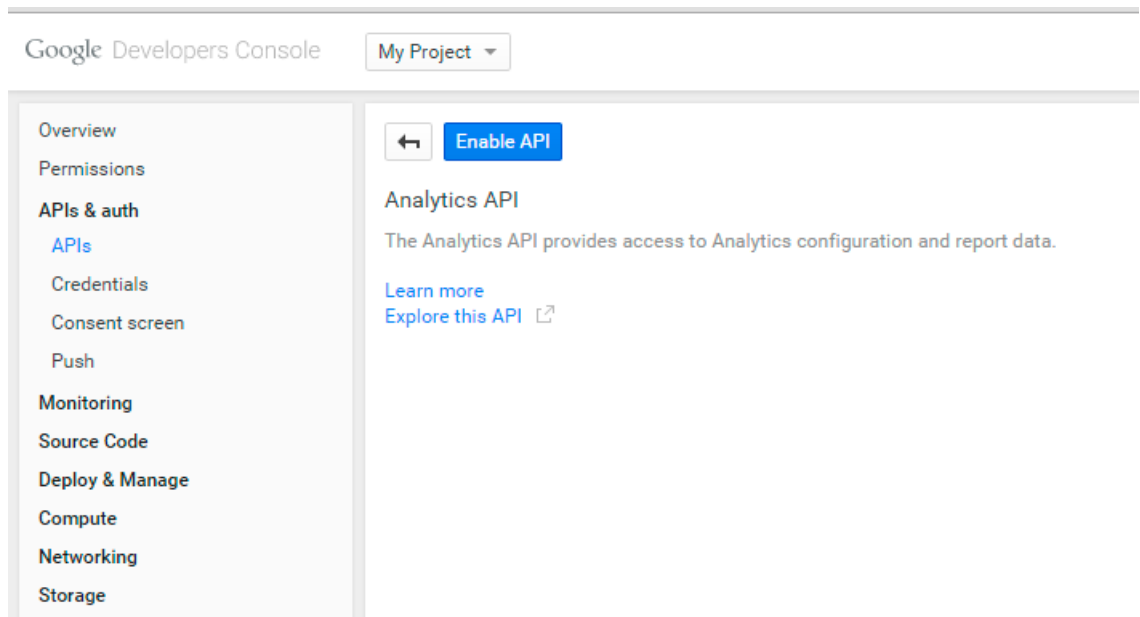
Google Developers Console

My Project

Overview
Permissions
APIs & auth
APIs
Credentials
Consent screen
Push
Monitoring
Source Code
Deploy & Manage
Compute
Networking
Storage

Enable API

Analytics API

The Analytics API provides access to Analytics configuration and report data.

Learn more
Explore this API